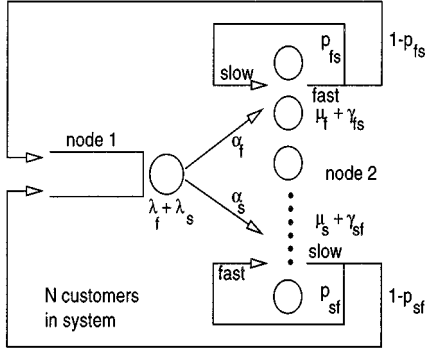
$p_{fs}$

$1-p_{fs}$

slow

fast

$\mu_f + \gamma_{fs}$

node 1

$\alpha_f$

node 2

$\lambda_f + \lambda_s$

$\alpha_s$

$\mu_s + \gamma_{sf}$

slow

fast

$p_{sf}$

$1-p_{sf}$

N customers in system